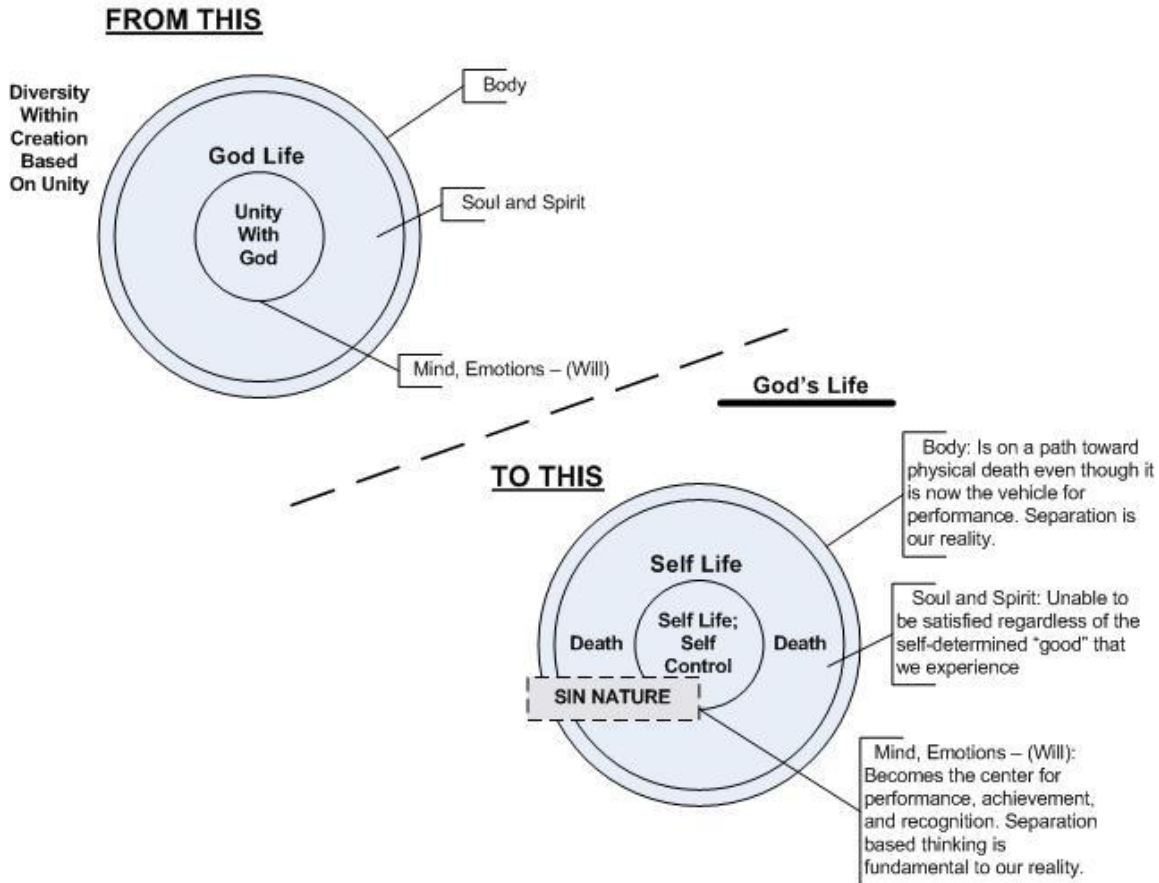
FROM THIS

Diversity Within Creation Based On Unity

God Life

Unity With God

Body

Soul and Spirit

Mind, Emotions – (Will)

God's Life

TO THIS

Self Life

Self Life; Self Control

Death

Death

SIN NATURE

Body: Is on a path toward physical death even though it is now the vehicle for performance. Separation is our reality.

Soul and Spirit: Unable to be satisfied regardless of the self-determined "good" that we experience

Mind, Emotions – (Will): Becomes the center for performance, achievement, and recognition. Separation based thinking is fundamental to our reality.